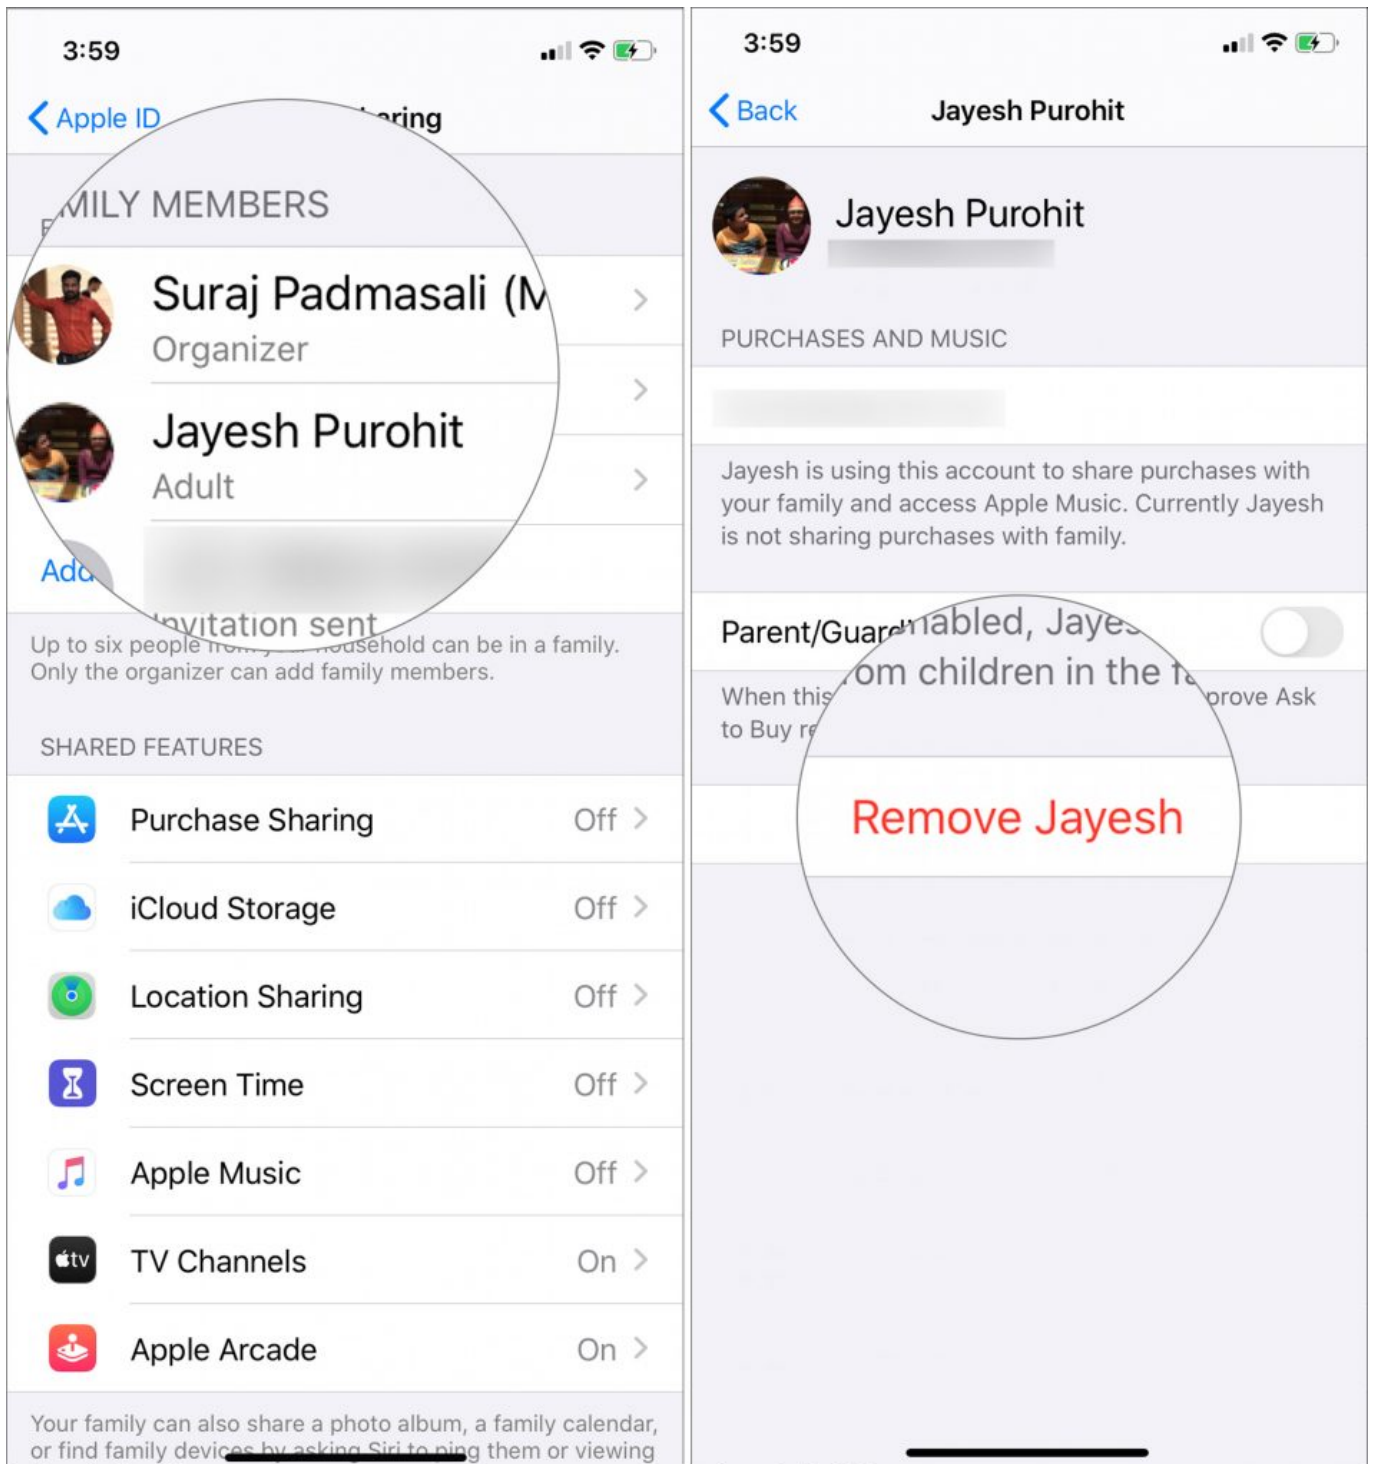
3:59

Apple ID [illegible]aring

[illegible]MILY MEMBERS

Suraj Padmasali (M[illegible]

Organizer

Jayesh Purohit

Adult

Add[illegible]

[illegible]nvitation sent

Up to six people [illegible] household can be in a family. Only the organizer can add family members.

SHARED FEATURES

Purchase Sharing Off

iCloud Storage Off

Location Sharing Off

Screen Time Off

Apple Music Off

TV Channels On

Apple Arcade On

Your family can also share a photo album, a family calendar, or find family devices by asking Siri to ping them or viewing

3:59

Back Jayesh Purohit

Jayesh Purohit

PURCHASES AND MUSIC

Jayesh is using this account to share purchases with your family and access Apple Music. Currently Jayesh is not sharing purchases with family.

Parent/Guar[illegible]nabled, Jaye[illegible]

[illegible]om children in the f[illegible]

When this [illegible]prove Ask to Buy r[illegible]

Remove Jayesh